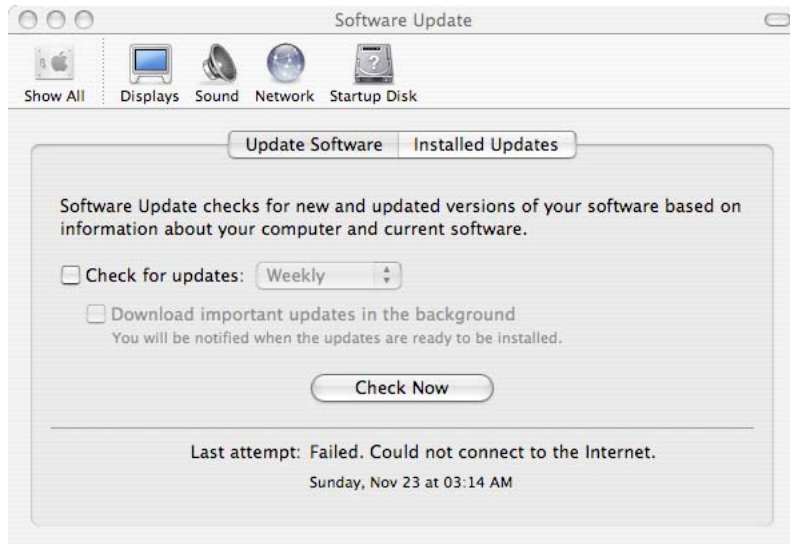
Software Update

Show All
Displays
Sound
Network
Startup Disk

Update Software
Installed Updates

Software Update checks for new and updated versions of your software based on information about your computer and current software.

Check for updates: Weekly

Download important updates in the background
You will be notified when the updates are ready to be installed.

Check Now

Last attempt: Failed. Could not connect to the Internet.
Sunday, Nov 23 at 03:14 AM